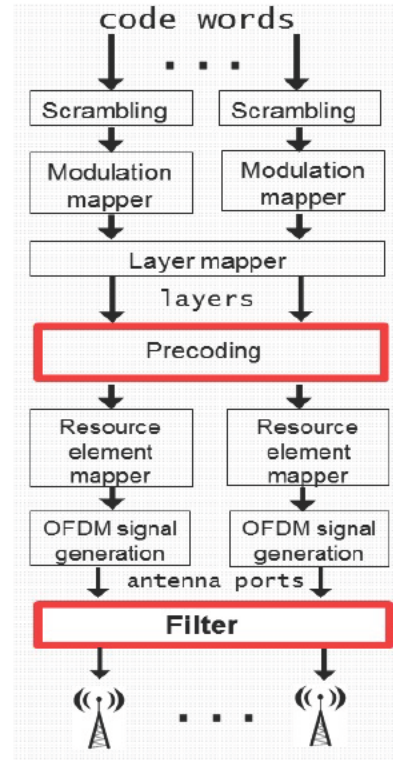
code words

...

Scrambling

Scrambling

Modulation mapper

Modulation mapper

Layer mapper

layers

Precoding

Resource element mapper

Resource element mapper

OFDM signal generation

OFDM signal generation

antenna ports

Filter

...